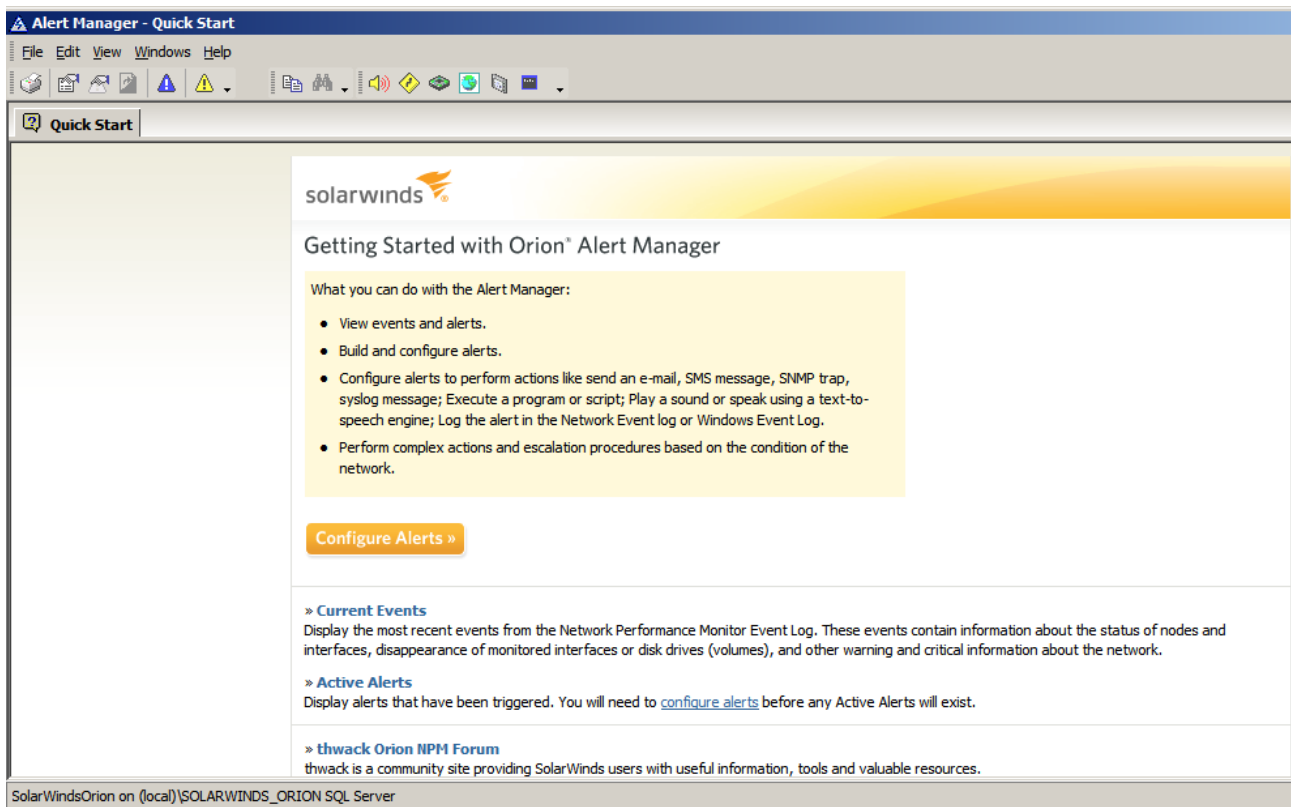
Alert Manager - Quick Start

File Edit View Windows Help

Quick Start

solarwinds

Getting Started with Orion® Alert Manager

What you can do with the Alert Manager:

- View events and alerts.
- Build and configure alerts.
- Configure alerts to perform actions like send an e-mail, SMS message, SNMP trap, syslog message; Execute a program or script; Play a sound or speak using a text-to-speech engine; Log the alert in the Network Event log or Windows Event Log.
- Perform complex actions and escalation procedures based on the condition of the network.

Configure Alerts »

» Current Events
Display the most recent events from the Network Performance Monitor Event Log. These events contain information about the status of nodes and interfaces, disappearance of monitored interfaces or disk drives (volumes), and other warning and critical information about the network.

» Active Alerts
Display alerts that have been triggered. You will need to configure alerts before any Active Alerts will exist.

» thwack Orion NPM Forum
thwack is a community site providing SolarWinds users with useful information, tools and valuable resources.

SolarWindsOrion on (local)\SOLARWINDS_ORION SQL Server